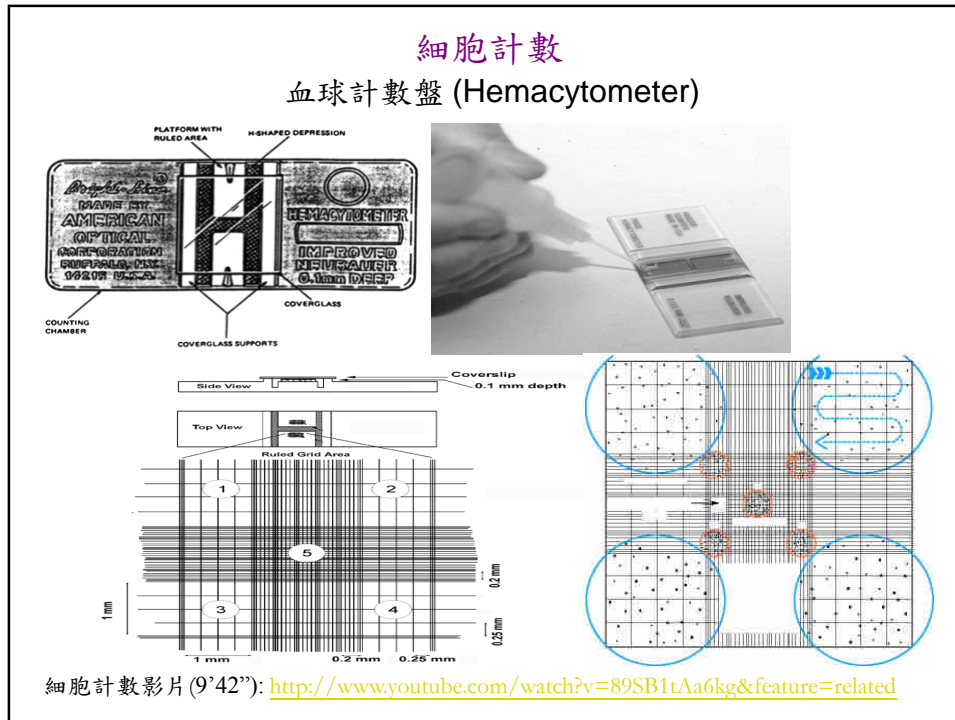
細胞計數

血球計數盤 (Hemacytometer)

PLATFORM WITH RULED AREA

H-SHAPED DEPRESSION

Bright-Line

MADE BY AMERICAN OPTICAL CORPORATION BUFFALO, N.Y. 14215 U.S.A.

HEMACYTOMETER

IMPROVED NEUBAUER 0.1mm DEEP

COVERGLASS

COUNTING CHAMBER

COVERGLASS SUPPORTS

Coverslip

Side View

0.1 mm depth

Top View

Ruled Grid Area

1

2

5

3

4

1 mm

0.2 mm

0.25 mm

1 mm

0.2 mm

0.25 mm

細胞計數影片(9’42”): http://www.youtube.com/watch?v=89SB1tAa6kg&feature=related